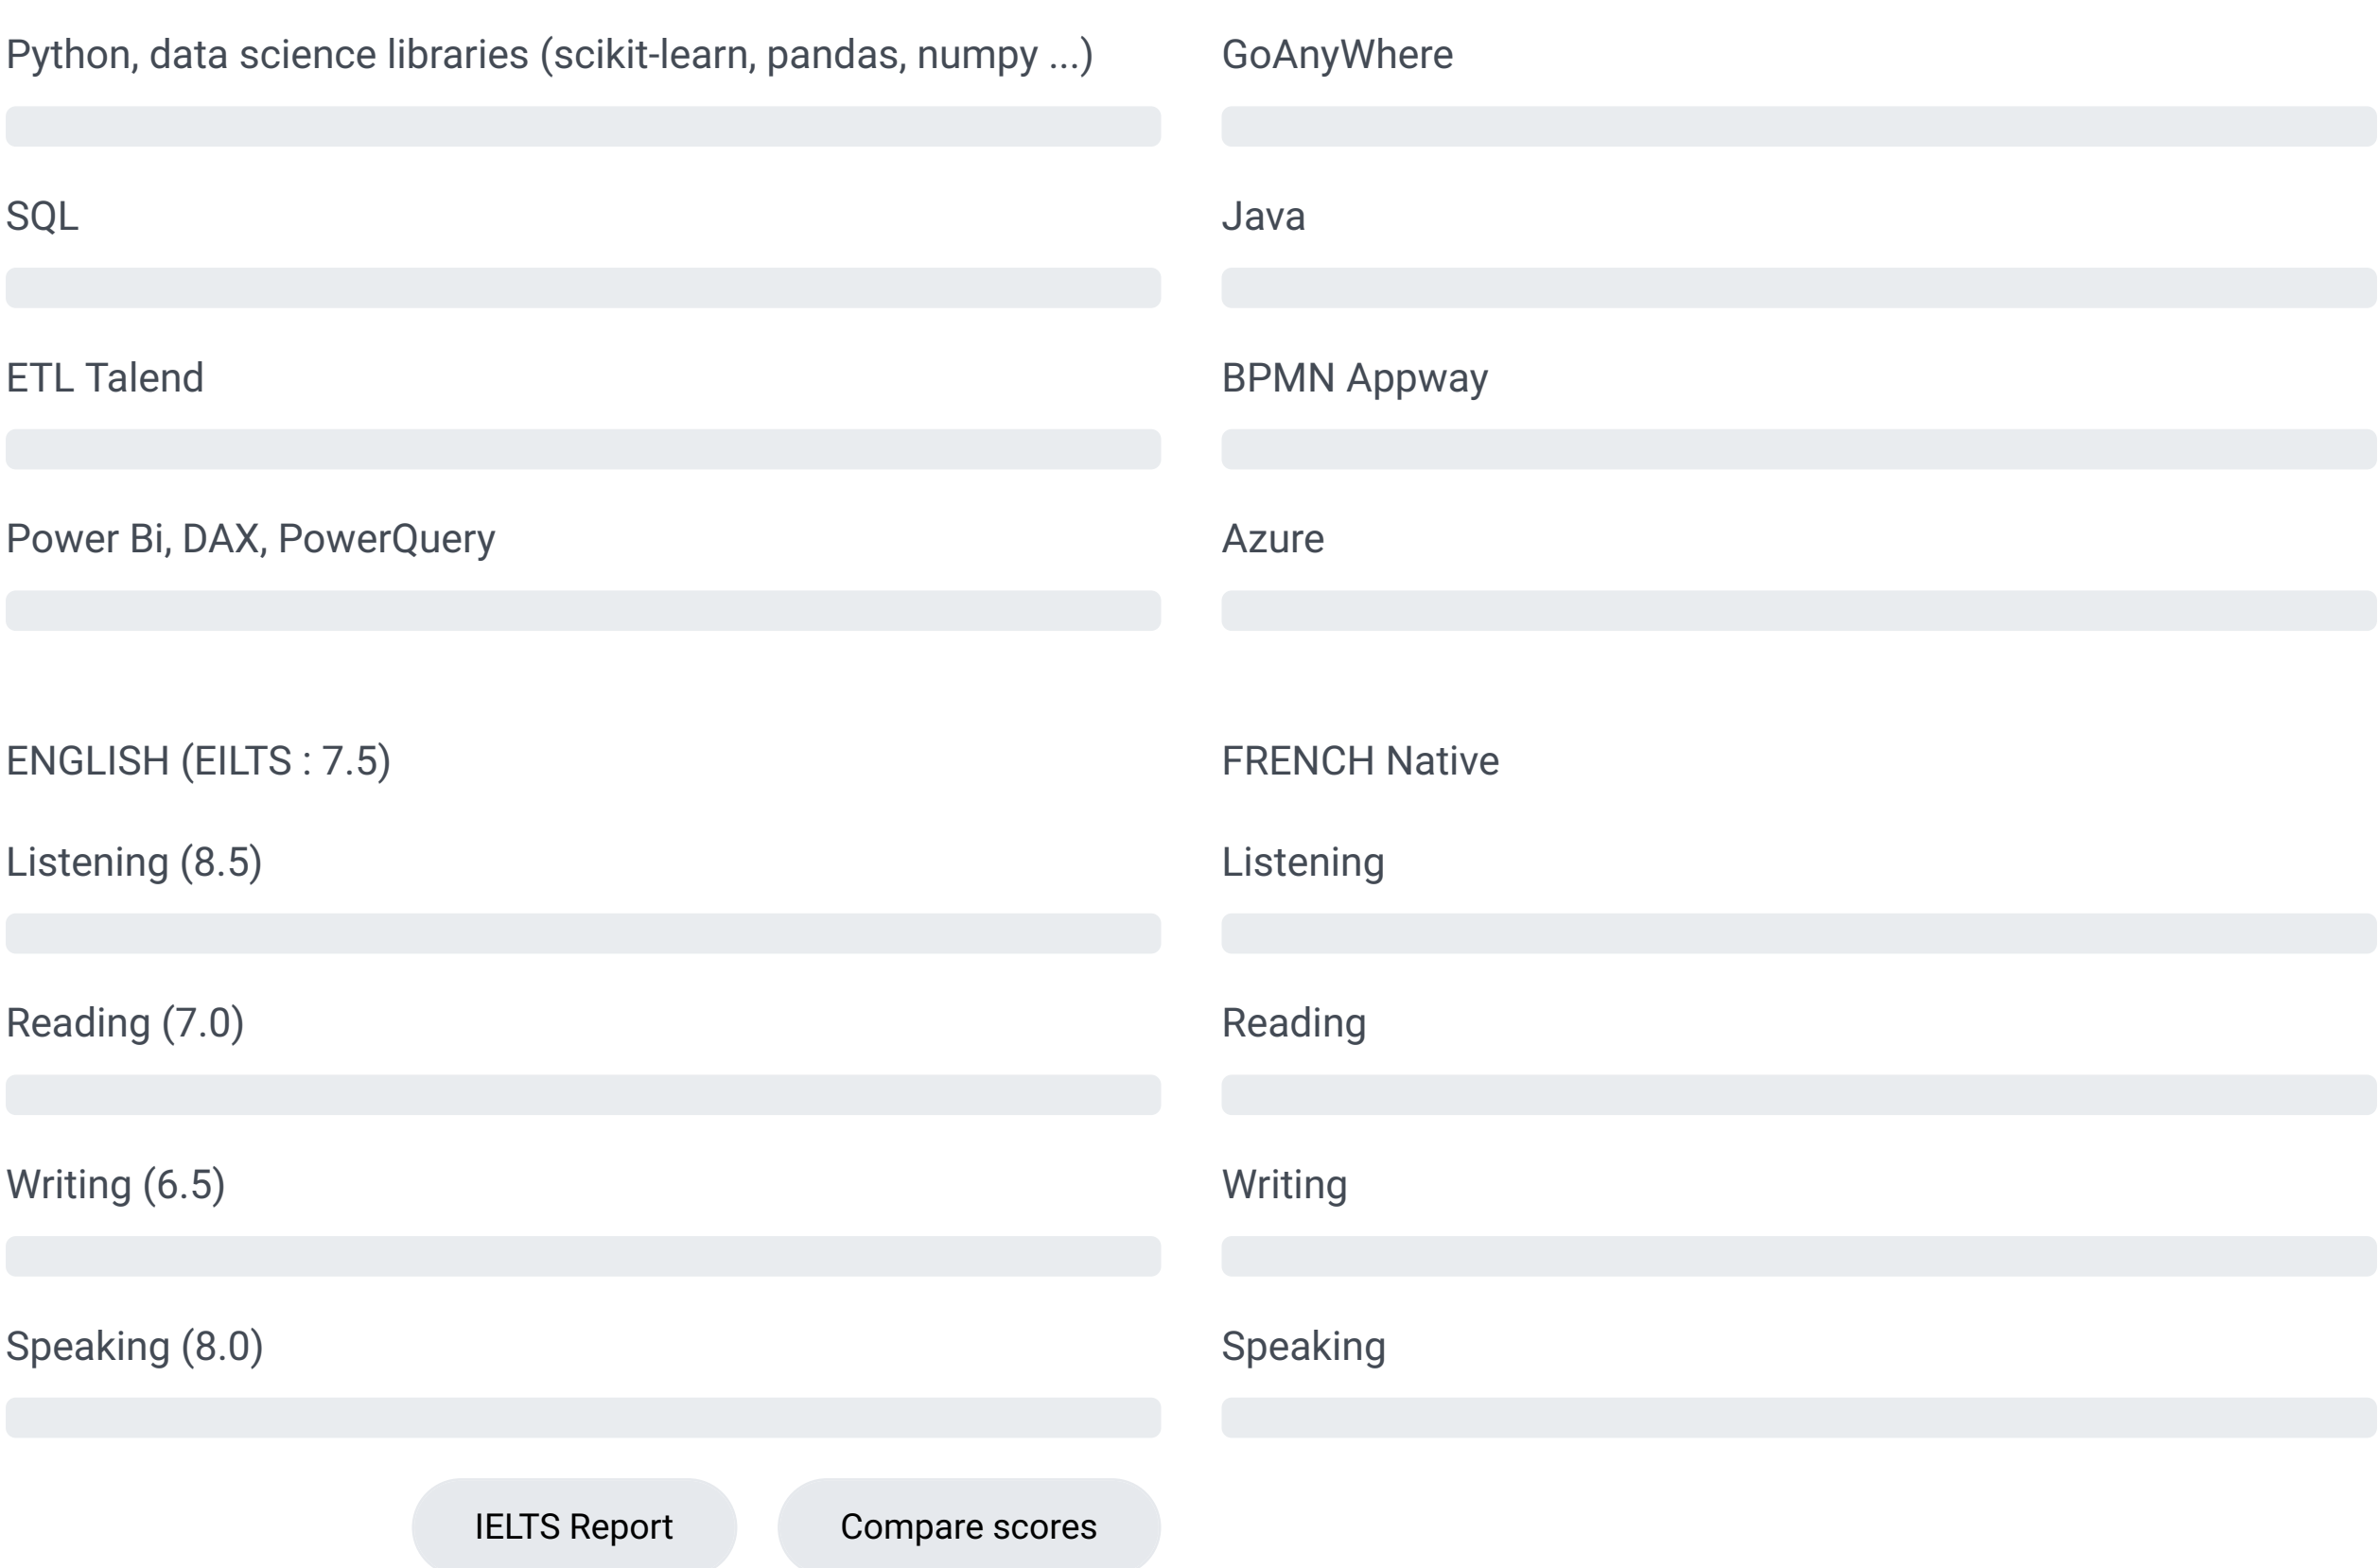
Python, data science libraries (scikit-learn, pandas, numpy ...)

SQL

ETL Talend

Power Bi, DAX, PowerQuery

GoAnyWhere

Java

BPMN Appway

Azure

ENGLISH (EILTS : 7.5)

Listening (8.5)

Reading (7.0)

Writing (6.5)

Speaking (8.0)

IELTS Report

Compare scores

FRENCH Native

Listening

Reading

Writing

Speaking